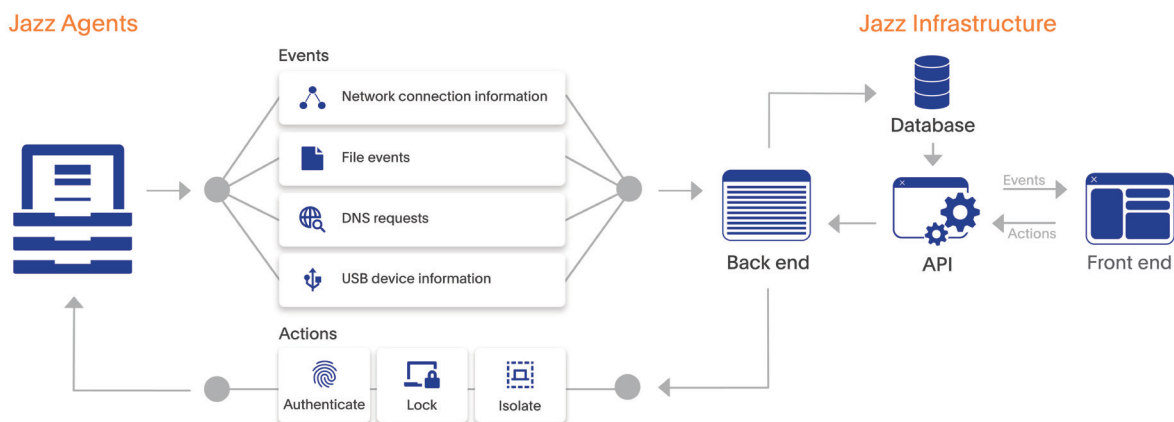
Jazz Agents

Jazz Infrastructure

Events

Network connection information

File events

DNS requests

USB device information

Database

Events

Actions

Back end

API

Front end

Actions

Authenticate

Lock

Isolate